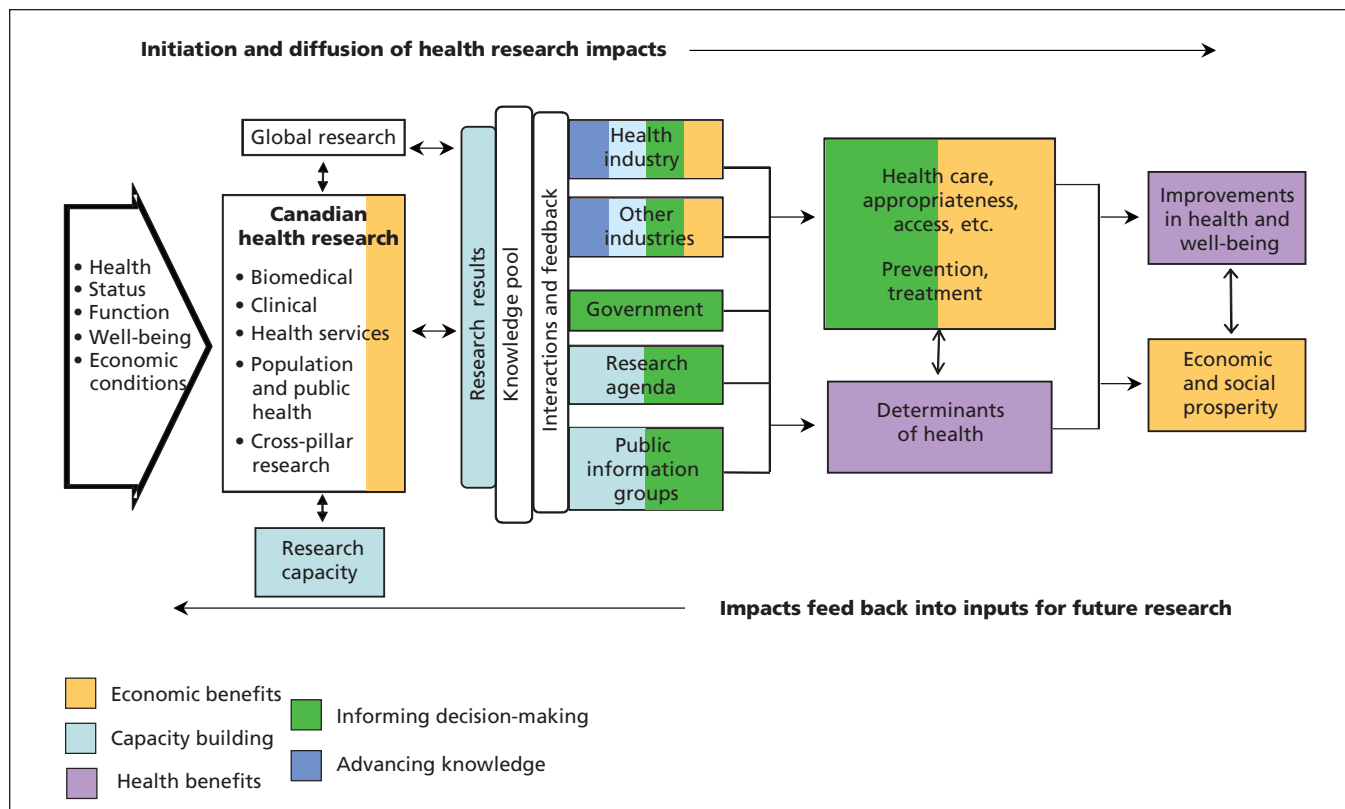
Initiation and diffusion of health research impacts

• Health
• Status
• Function
• Well-being
• Economic conditions

Global research

Canadian health research
• Biomedical
• Clinical
• Health services
• Population and public health
• Cross-pillar research

Research capacity

Research results

Knowledge pool

Interactions and feedback

Health industry

Other industries

Government

Research agenda

Public information groups

Health care, appropriateness, access, etc.

Prevention, treatment

Determinants of health

Improvements in health and well-being

Economic and social prosperity

Impacts feed back into inputs for future research

Economic benefits

Capacity building

Health benefits

Informing decision-making

Advancing knowledge